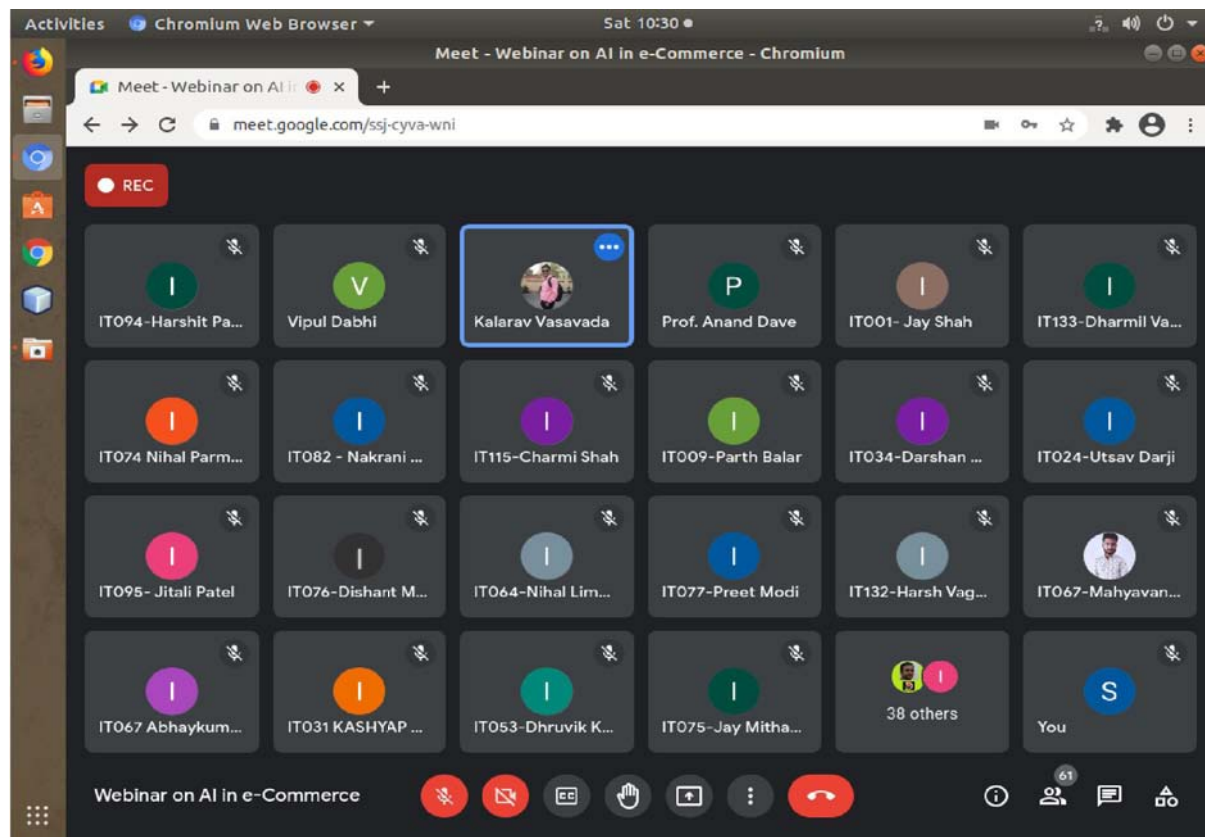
Activities Chromium Web Browser Sat 10:30

Meet - Webinar on AI in e-Commerce - Chromium

Meet - Webinar on AI i ×

meet.google.com/ssj-cyva-wni

REC

I
IT094-Harshit Pa...

V
Vipul Dabhi

Kalarav Vasavada

P
Prof. Anand Dave

I
IT001- Jay Shah

I
IT133-Dharmil Va...

I
IT074 Nihal Parm...

I
IT082 - Nakrani ...

I
IT115-Charmi Shah

I
IT009-Parth Balar

I
IT034-Darshan ...

I
IT024-Utsav Darji

I
IT095- Jitali Patel

I
IT076-Dishant M...

I
IT064-Nihal Lim...

I
IT077-Preet Modi

I
IT132-Harsh Vag...

IT067-Mahyavan...

I
IT067 Abhaykum...

I
IT031 KASHYAP ...

I
IT053-Dhruvik K...

I
IT075-Jay Mitha...

I
38 others

S
You

Webinar on AI in e-Commerce

61